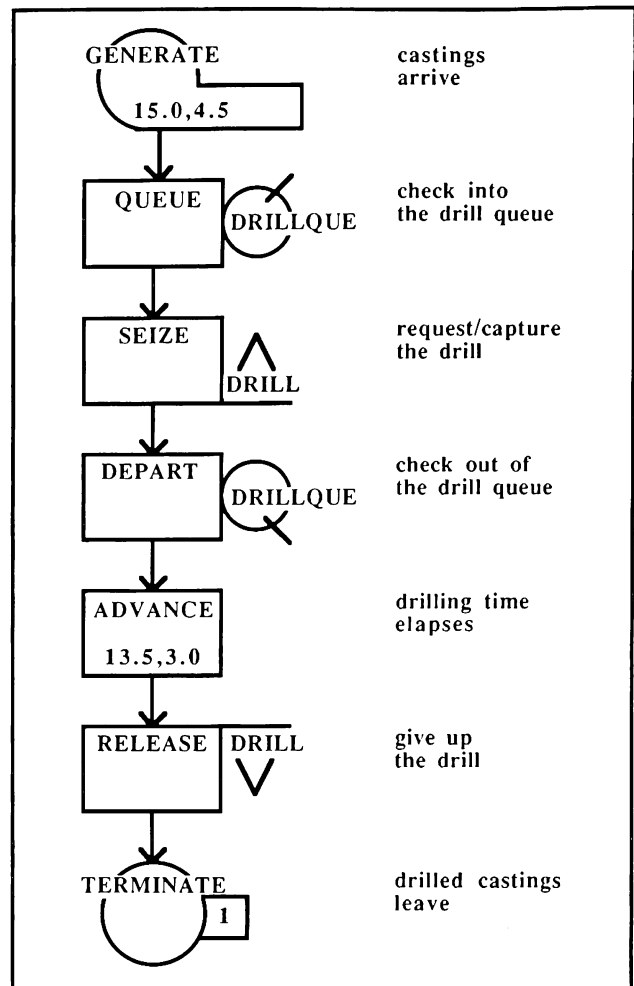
GENERATE
15.0,4.5

castings arrive

QUEUE
DRILLQUE

check into the drill queue

SEIZE
DRILL

request/capture the drill

DEPART
DRILLQUE

check out of the drill queue

ADVANCE
13.5,3.0

drilling time elapses

RELEASE
DRILL

give up the drill

TERMINATE
1

drilled castings leave